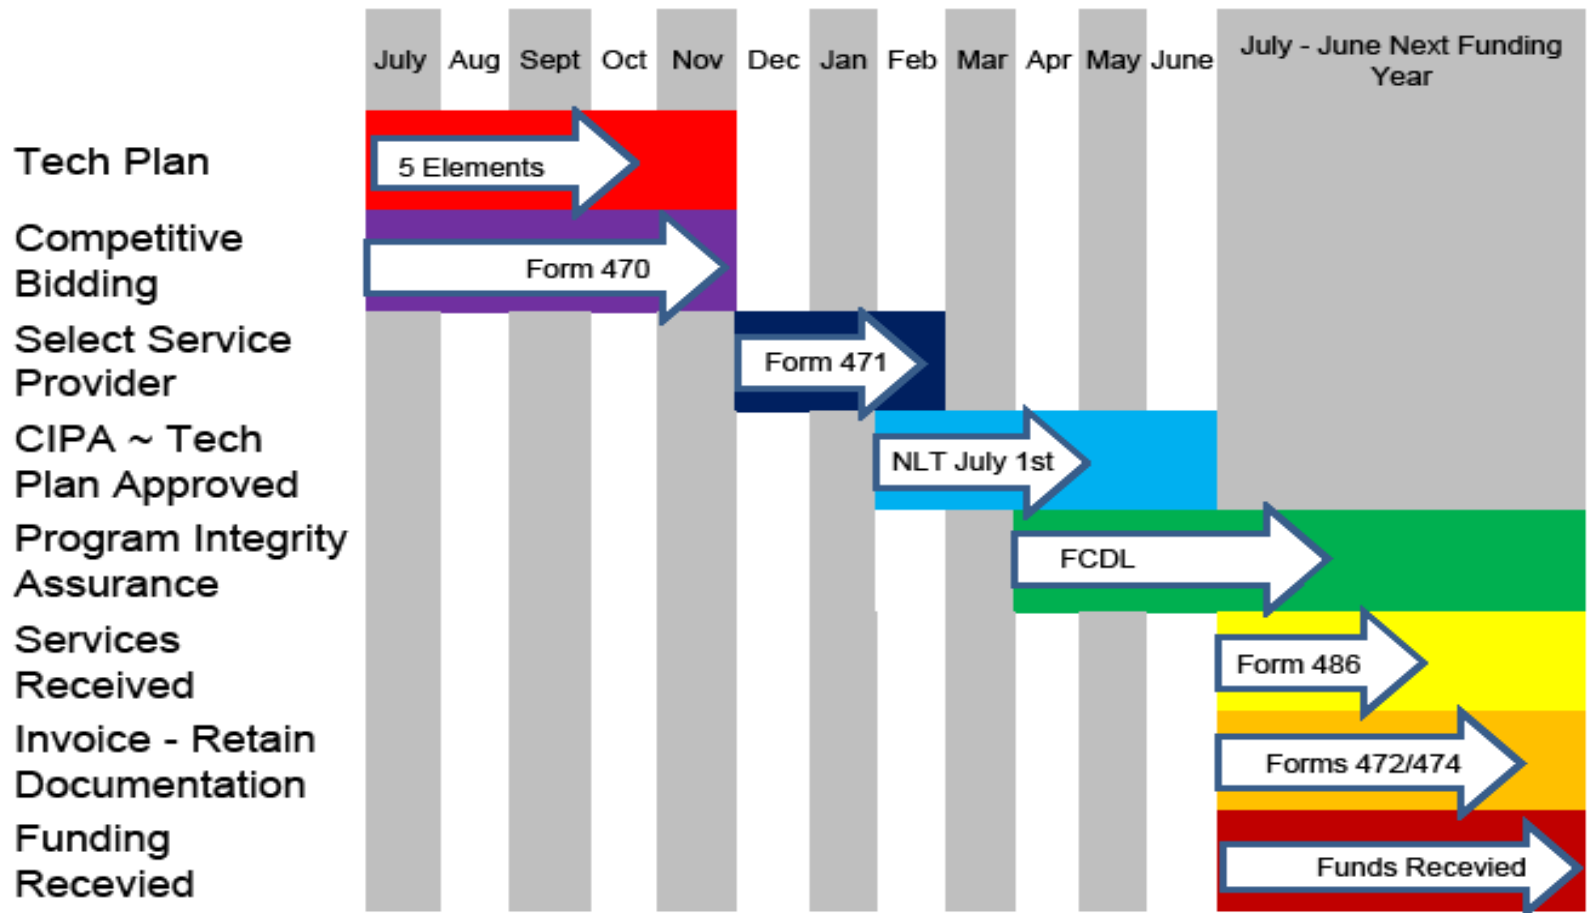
| | July | Aug | Sept | Oct | Nov | Dec | Jan | Feb | Mar | Apr | May | June | July - June Next Funding Year |
|---|---|---|---|---|---|---|---|---|---|---|---|---|---|
| Tech Plan | 5 Elements | | | | | | | | | | | | |
| Competitive Bidding | Form 470 | | | | | | | | | | | | |
| Select Service Provider | | | | | | Form 471 | | | | | | | |
| CIPA ~ Tech Plan Approved | | | | | | | | NLT July 1st | | | | | |
| Program Integrity Assurance | | | | | | | | | | FCDL | | | |
| Services Received | | | | | | | | | | | | | Form 486 |
| Invoice - Retain Documentation | | | | | | | | | | | | | Forms 472/474 |
| Funding Recevied | | | | | | | | | | | | | Funds Recevied |